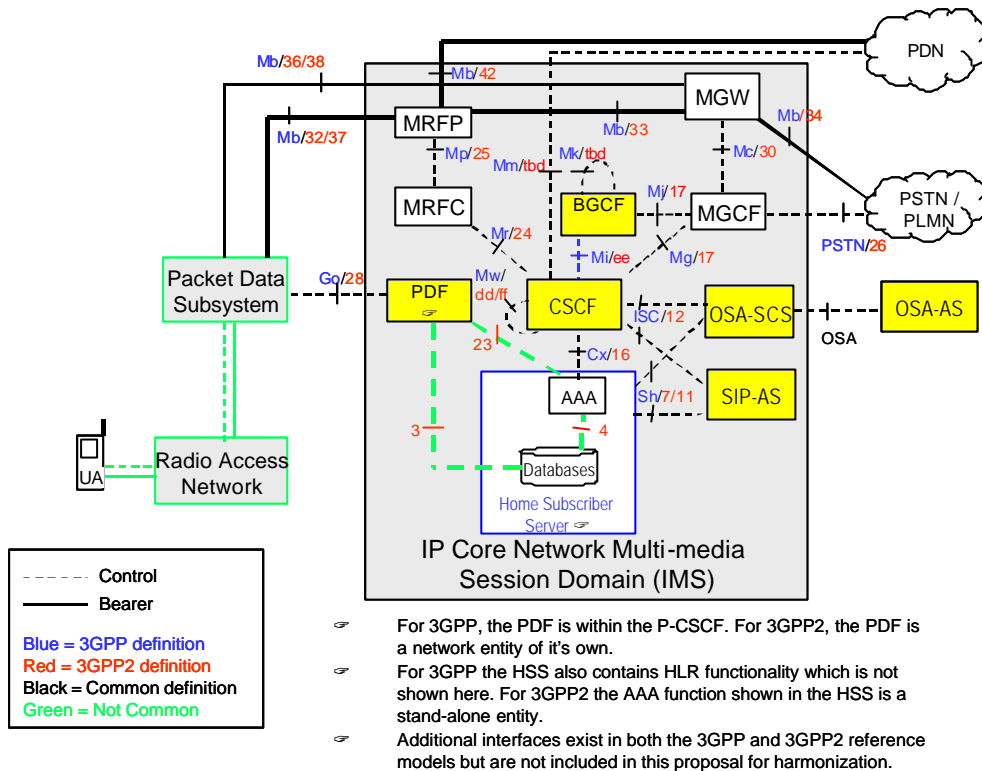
PDN

Mb/36/38

Mb/42

MGW

MRFP

Mb/32/37

Mb/33

Mb/34

Mp/25

Mm/tbd

Mk/tbd

Mc/30

MRFC

BGCF

Mj/17

MGCF

PSTN / PLMN

Mr/24

Mi/ee

Mg/17

PSTN/26

Packet Data Subsystem

Go/28

PDF ☞

Mw/ dd/ff

CSCF

ISC/12

OSA-SCS

OSA-AS

OSA

23

Cx/16

AAA

Sh/7/11

SIP-AS

3

4

UA

Radio Access Network

Databases

Home Subscriber Server ☞

IP Core Network Multi-media Session Domain (IMS)

Control

Bearer

Blue = 3GPP definition

Red = 3GPP2 definition

Black = Common definition

Green = Not Common

☞ For 3GPP, the PDF is within the P-CSCF. For 3GPP2, the PDF is a network entity of it's own.

☞ For 3GPP the HSS also contains HLR functionality which is not shown here. For 3GPP2 the AAA function shown in the HSS is a stand-alone entity.

☞ Additional interfaces exist in both the 3GPP and 3GPP2 reference models but are not included in this proposal for harmonization.